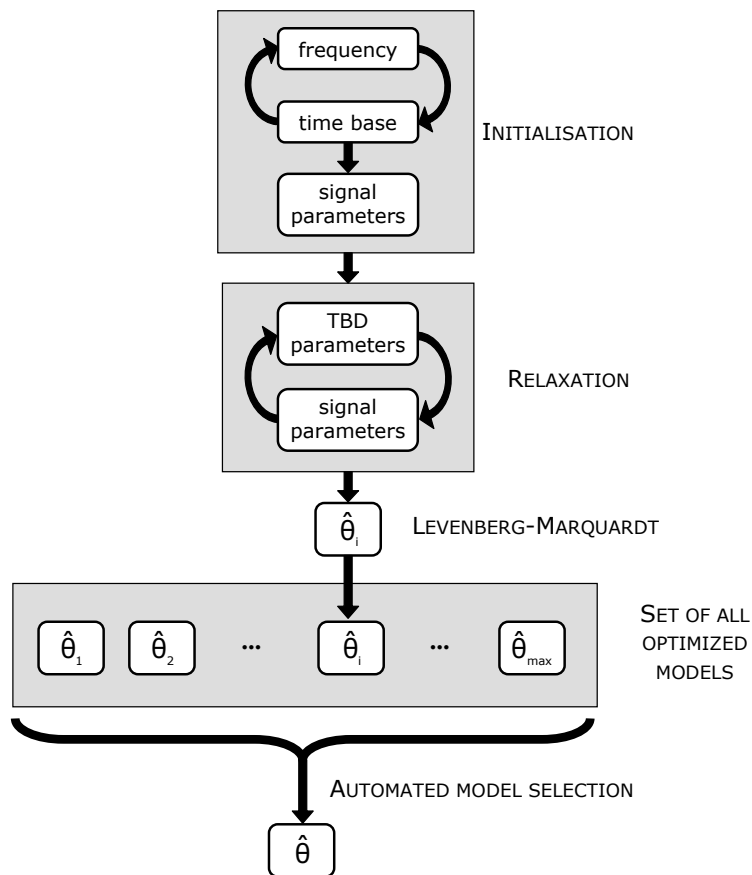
frequency

time base

INITIALISATION

signal parameters

TBD parameters

RELAXATION

signal parameters

$\hat{\theta}_i$

LEVENBERG-MARQUARDT

SET OF ALL OPTIMIZED MODELS

$\hat{\theta}_1$ $\hat{\theta}_2$ ... $\hat{\theta}_i$ ... $\hat{\theta}_{max}$

AUTOMATED MODEL SELECTION

$\hat{\theta}$